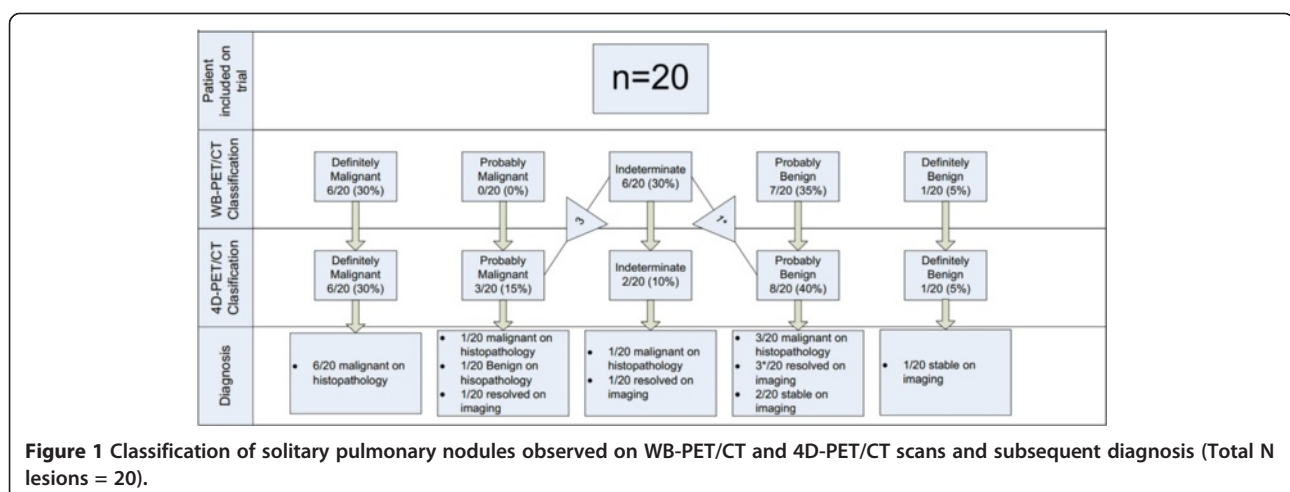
Patient included on trial

n=20

WB-PET/CT Classification

Definitely Malignant 6/20 (30%)

Probably Malignant 0/20 (0%)

Indeterminate 6/20 (30%)

Probably Benign 7/20 (35%)

Definitely Benign 1/20 (5%)

3

1*

4D-PET/CT Clasification

Definitely Malignant 6/20 (30%)

Probably Malignant 3/20 (15%)

Indeterminate 2/20 (10%)

Probably Benign 8/20 (40%)

Definitely Benign 1/20 (5%)

Diagnosis

• 6/20 malignant on histopathology

• 1/20 malignant on histopathology
• 1/20 Benign on hisopathology
• 1/20 resolved on imaging

• 1/20 malignant on histopathology
• 1/20 resolved on imaging

• 3/20 malignant on histopathology
• 3*/20 resolved on imaging
• 2/20 stable on imaging

• 1/20 stable on imaging

**Figure 1** **Classification of solitary pulmonary nodules observed on WB-PET/CT and 4D-PET/CT scans and subsequent diagnosis (Total N lesions = 20).**